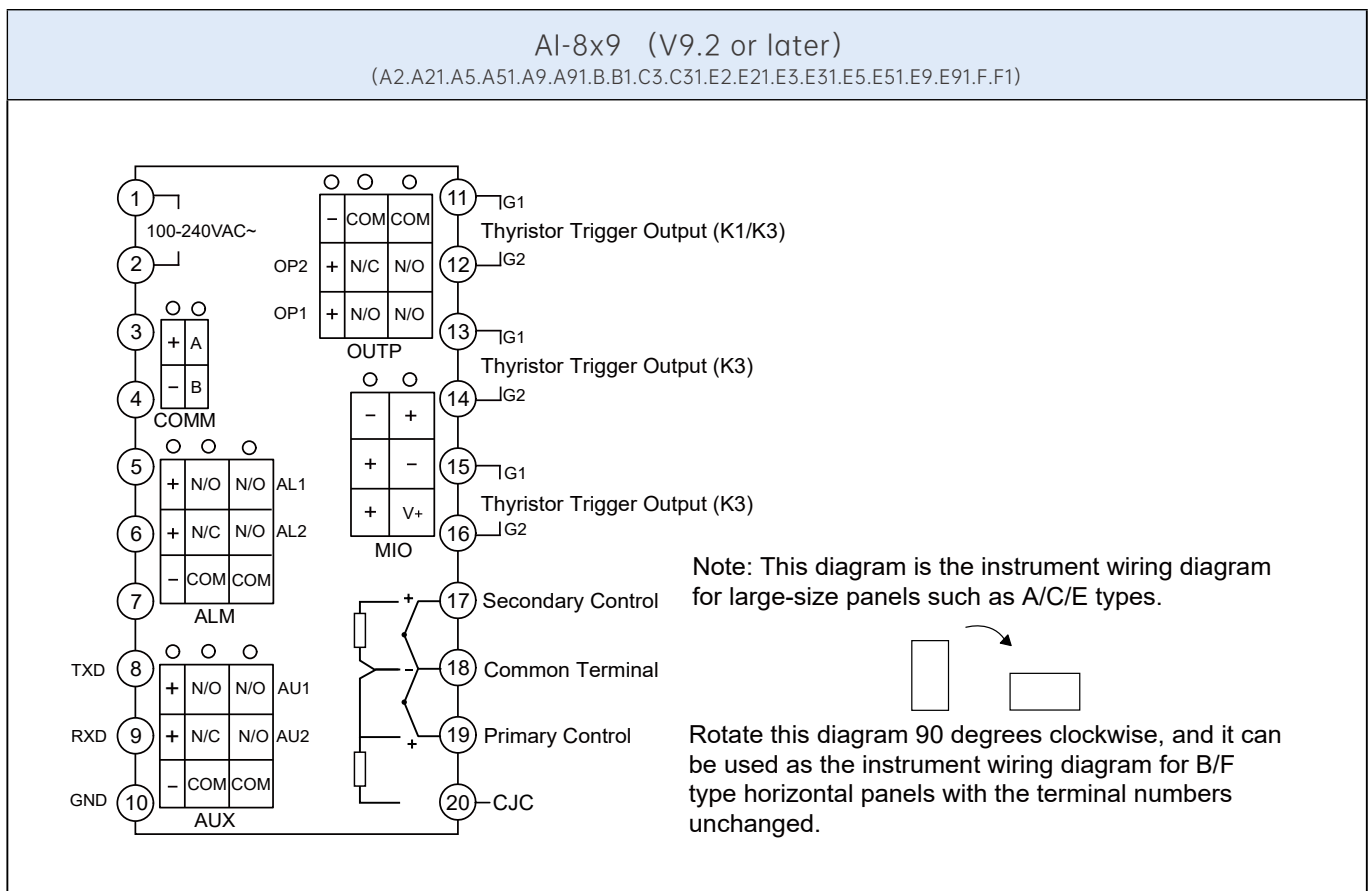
AI-8x9 (V9.2 or later)
(A2.A21.A5.A51.A9.A91.B.B1.C3.C31.E2.E21.E3.E31.E5.E51.E9.E91.F.F1)

1
100-240VAC~
2
3
+ A
− B
4
COMM
5
+ N/O N/O AL1
6
+ N/C N/O AL2
7
− COM COM
ALM
TXD 8
+ N/O N/O AU1
RXD 9
+ N/C N/O AU2
GND 10
− COM COM
AUX

− COM COM
OP2 + N/C N/O
OP1 + N/O N/O
OUTP

− +
+ −
+ V+
MIO

11 G1
Thyristor Trigger Output (K1/K3)
12 G2
13 G1
Thyristor Trigger Output (K3)
14 G2
15 G1
Thyristor Trigger Output (K3)
16 G2
+
17 Secondary Control
−
18 Common Terminal
+
19 Primary Control
20 CJC

Note: This diagram is the instrument wiring diagram for large-size panels such as A/C/E types.

Rotate this diagram 90 degrees clockwise, and it can be used as the instrument wiring diagram for B/F type horizontal panels with the terminal numbers unchanged.